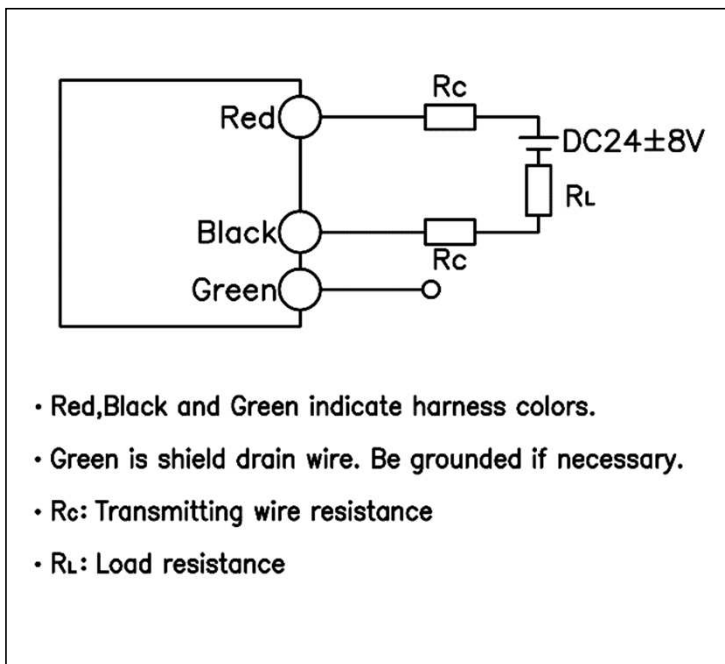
Rc

Red

DC24±8V

RL

Black

Rc

Green

• Red,Black and Green indicate harness colors.

• Green is shield drain wire. Be grounded if necessary.

• Rc: Transmitting wire resistance

• RL: Load resistance